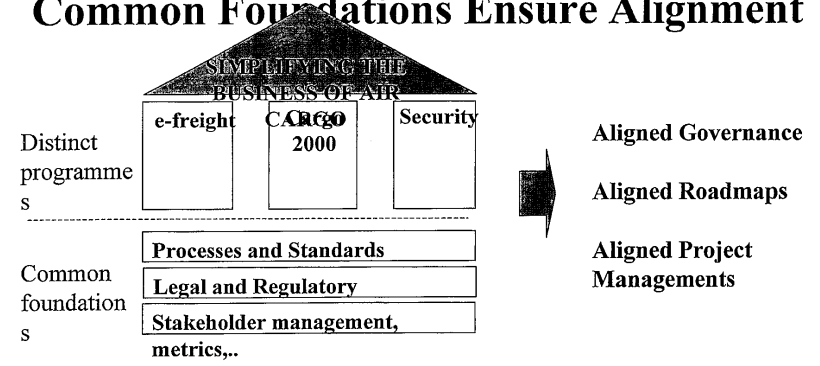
Common Foundations Ensure Alignment

SIMPLIFYING THE BUSINESS OF AIR CARGO

Distinct programmes

e-freight

Cargo 2000

Security

Common foundations

Processes and Standards

Legal and Regulatory

Stakeholder management, metrics,..

Aligned Governance

Aligned Roadmaps

Aligned Project Managements